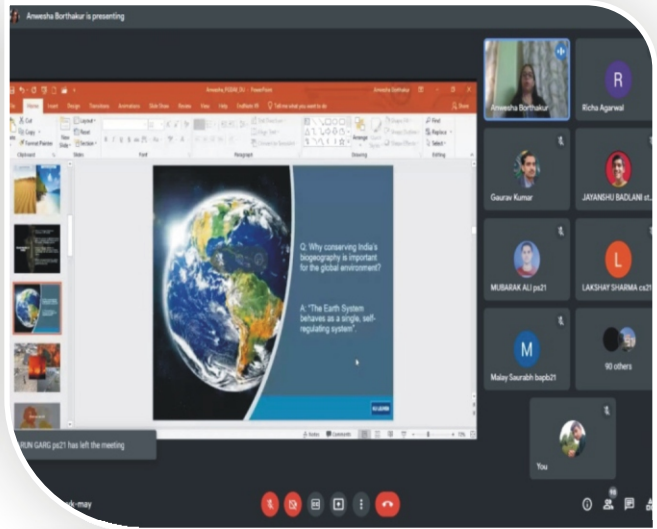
Anwesha Borthakur is presenting

Q: Why conserving India's biogeography is important for the global environment?

A: "The Earth System behaves as a single, self-regulating system".

Anwesha Borthakur

R

Richa Agarwal

Gaurav Kumar

JAYANSHU BADLANI st...

MUBARAK ALI ps21

L

LAKSHAY SHARMA cs21

M

Malay Saurabh bapb21

90 others

You

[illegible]RUN GARG ps21 has left the meeting

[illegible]k-may